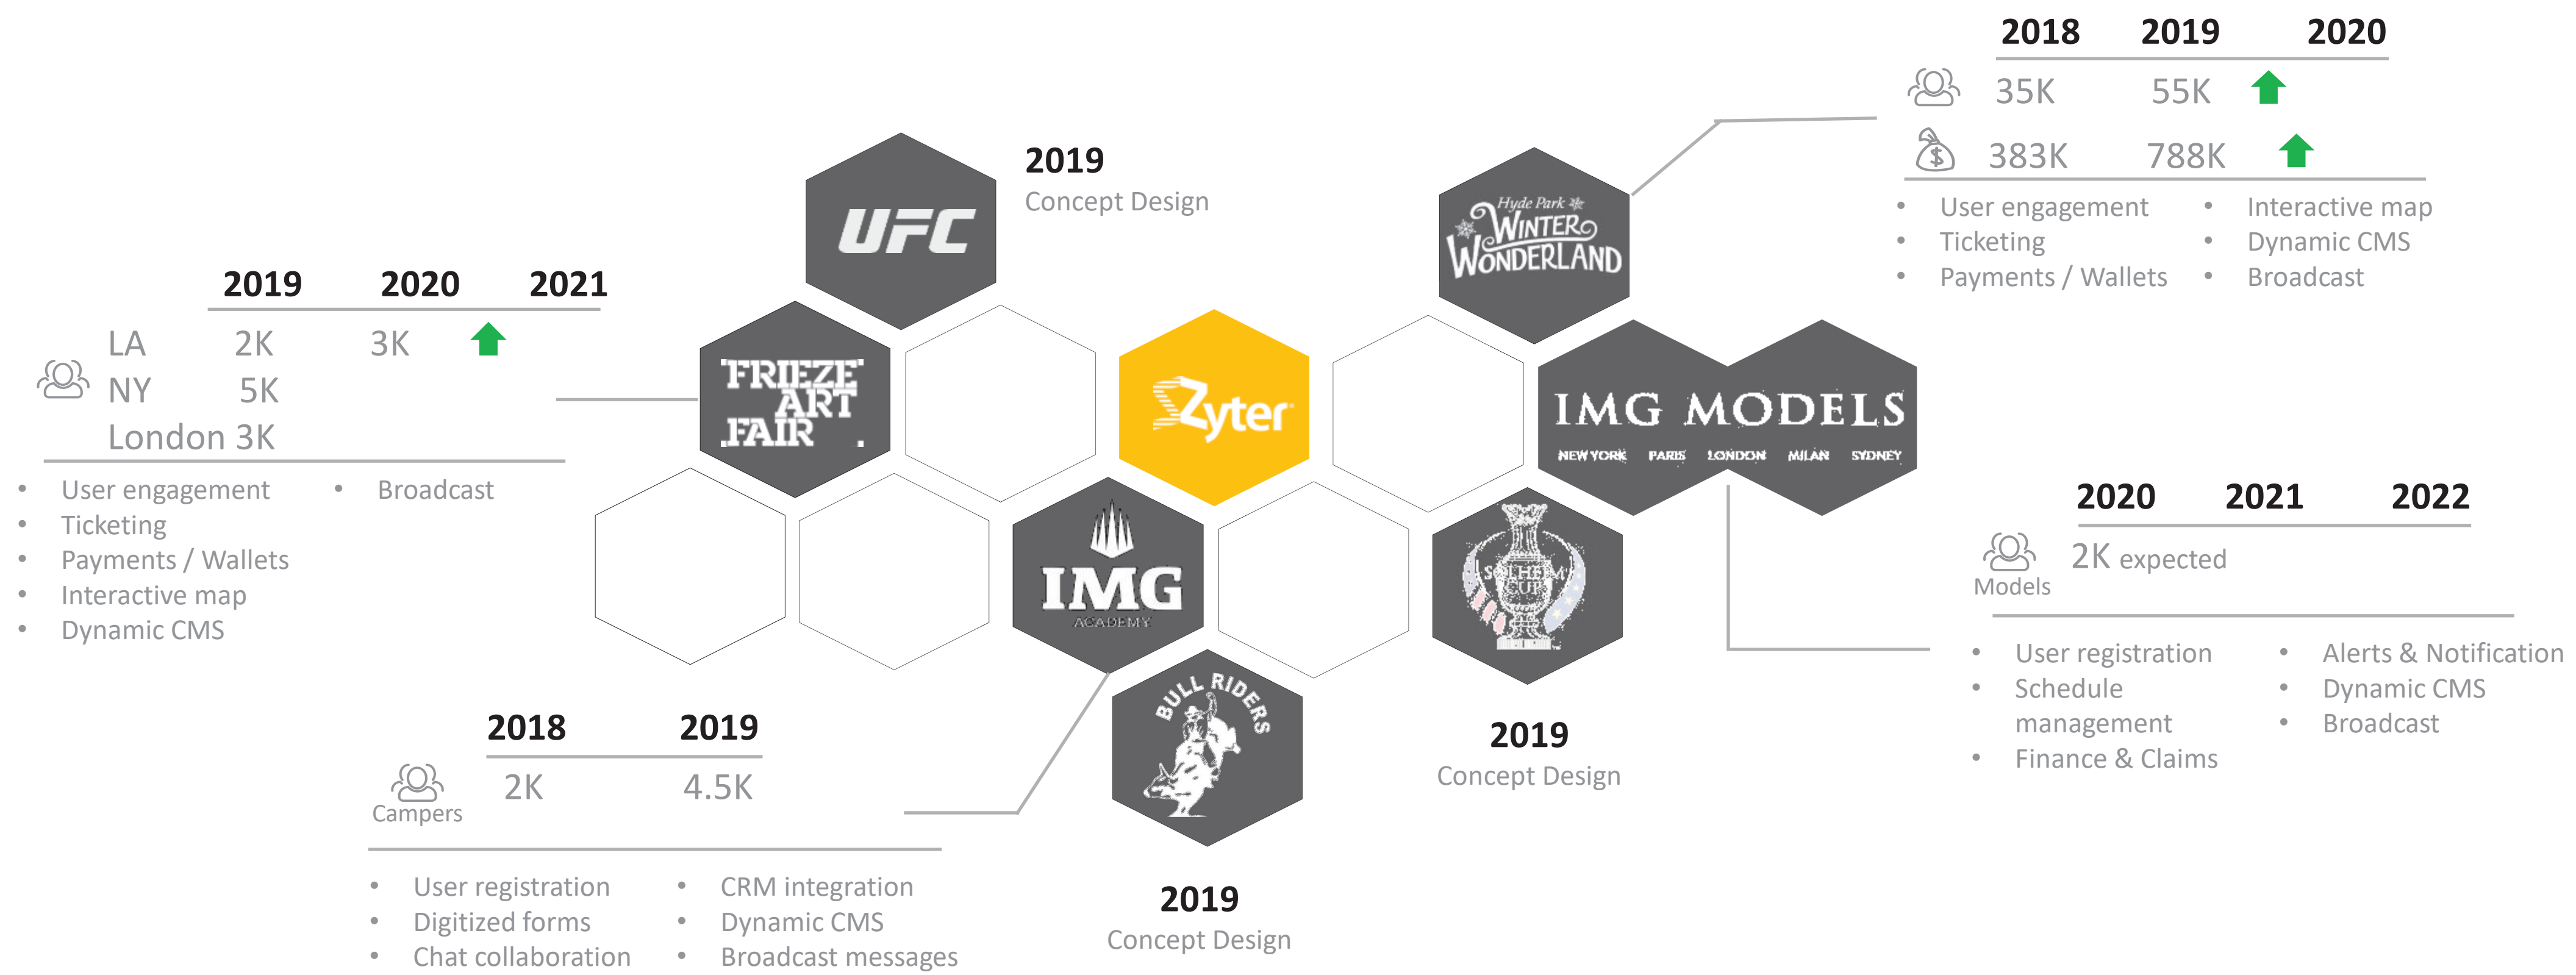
2018 2019 2020

35K 55K

383K 788K

- User engagement
- Ticketing
- Payments / Wallets
- Interactive map
- Dynamic CMS
- Broadcast

2019
Concept Design

UFC

Hyde Park WINTER WONDERLAND

2019 2020 2021

LA 2K 3K
NY 5K
London 3K

- User engagement
- Ticketing
- Payments / Wallets
- Interactive map
- Dynamic CMS
- Broadcast

FRIEZE ART FAIR

Zyter

IMG MODELS
NEW YORK PARIS LONDON MILAN SYDNEY

2020 2021 2022

2K expected
Models

- User registration
- Schedule management
- Finance & Claims
- Alerts & Notification
- Dynamic CMS
- Broadcast

IMG ACADEMY

SOLHEIM CUP

2018 2019

2K 4.5K
Campers

- User registration
- Digitized forms
- Chat collaboration
- CRM integration
- Dynamic CMS
- Broadcast messages

BULL RIDERS

2019
Concept Design

2019
Concept Design